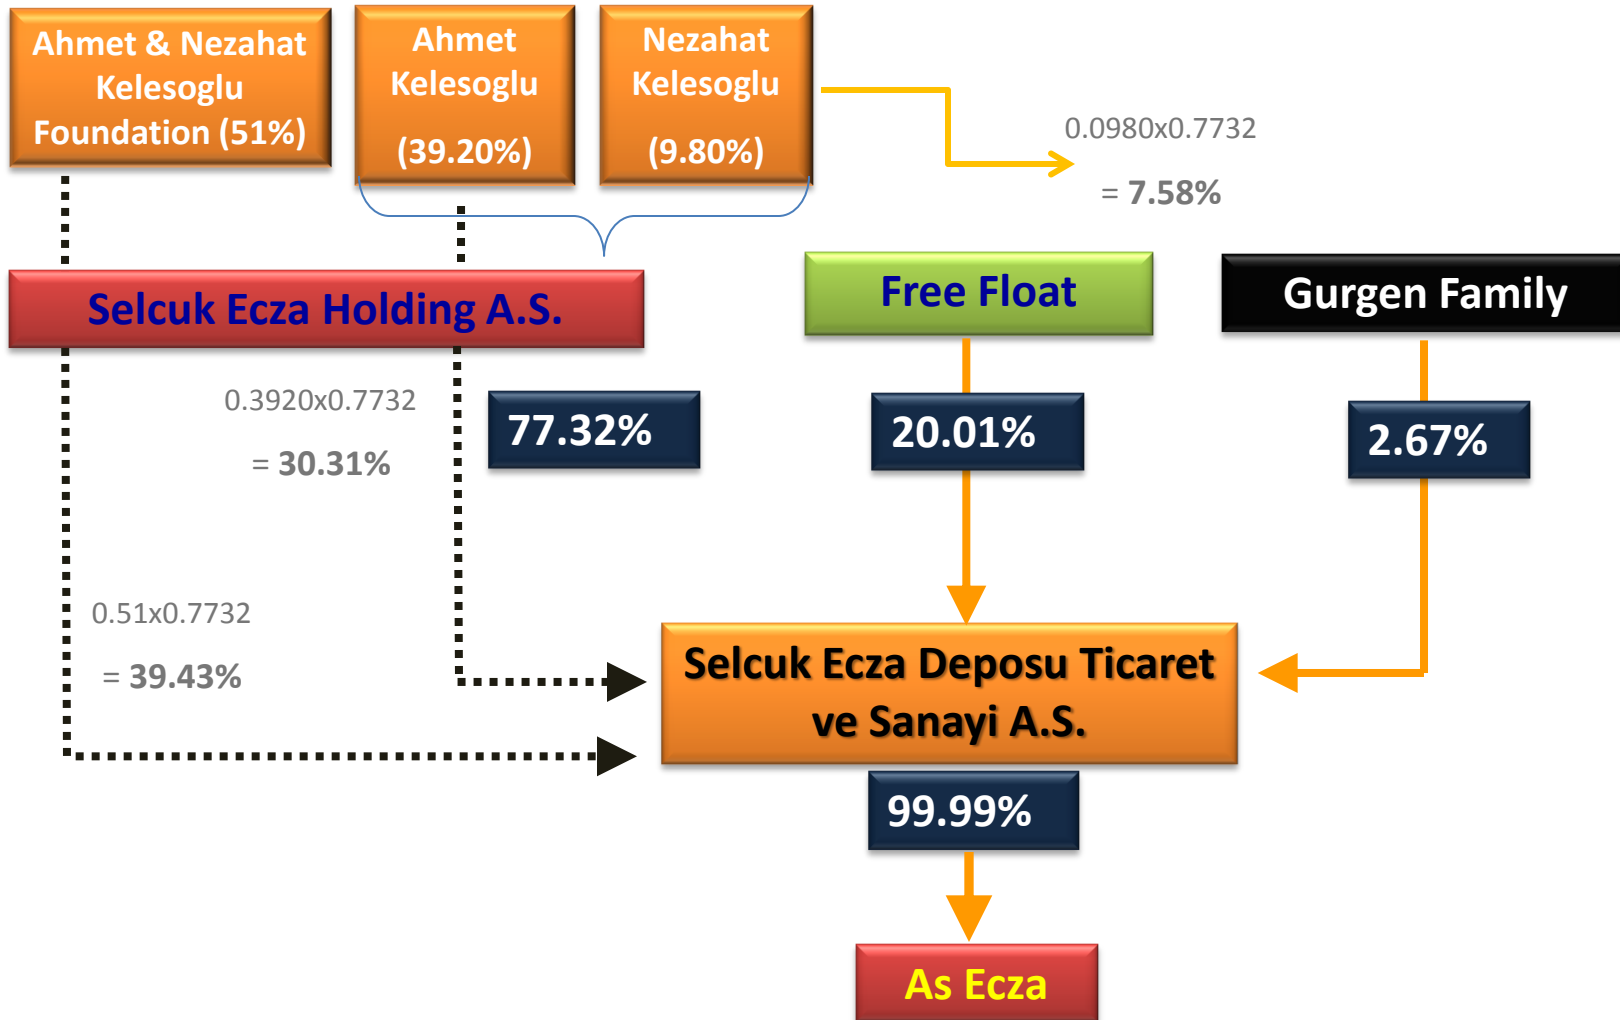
Ahmet & Nezahat Kelesoglu Foundation (51%)

Ahmet Kelesoglu (39.20%)

Nezahat Kelesoglu (9.80%)

0.0980x0.7732

= 7.58%

Selcuk Ecza Holding A.S.

Free Float

Gurgen Family

0.3920x0.7732

= 30.31%

77.32%

20.01%

2.67%

0.51x0.7732

= 39.43%

Selcuk Ecza Deposu Ticaret ve Sanayi A.S.

99.99%

As Ecza